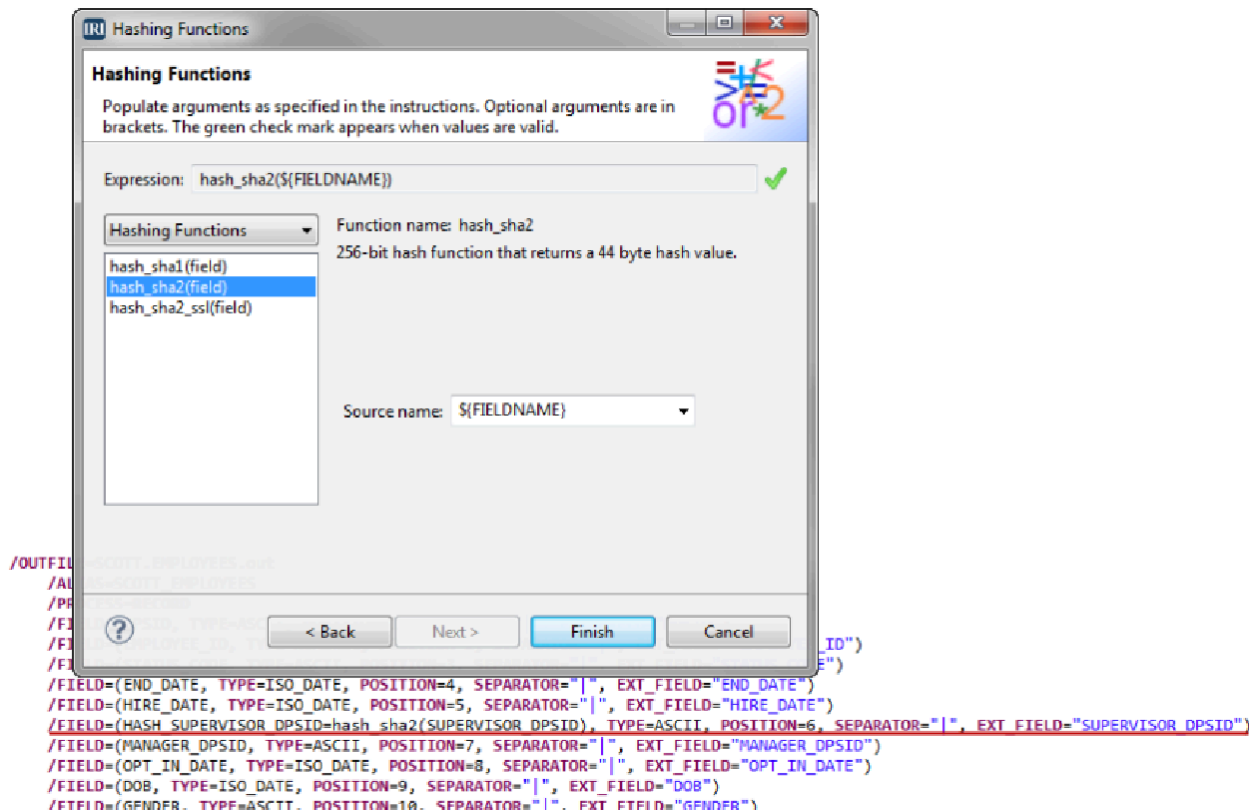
Hashing Functions

Hashing Functions

Populate arguments as specified in the instructions. Optional arguments are in brackets. The green check mark appears when values are valid.

Expression: hash_sha2(${FIELDNAME})

Hashing Functions

hash_sha1(field)
hash_sha2(field)
hash_sha2_ssl(field)

Function name: hash_sha2
256-bit hash function that returns a 44 byte hash value.

Source name: ${FIELDNAME}

?

< Back

Next >

Finish

Cancel

/OUTFIL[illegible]
/AL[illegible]
/PR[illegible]
/FI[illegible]
/FI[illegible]_ID")
/FI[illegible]")
/FIELD=(END_DATE, TYPE=ISO_DATE, POSITION=4, SEPARATOR="|", EXT_FIELD="END_DATE")
/FIELD=(HIRE_DATE, TYPE=ISO_DATE, POSITION=5, SEPARATOR="|", EXT_FIELD="HIRE_DATE")
/FIELD=(HASH_SUPERVISOR_DPSID=hash_sha2(SUPERVISOR_DPSID), TYPE=ASCII, POSITION=6, SEPARATOR="|", EXT_FIELD="SUPERVISOR_DPSID")
/FIELD=(MANAGER_DPSID, TYPE=ASCII, POSITION=7, SEPARATOR="|", EXT_FIELD="MANAGER_DPSID")
/FIELD=(OPT_IN_DATE, TYPE=ISO_DATE, POSITION=8, SEPARATOR="|", EXT_FIELD="OPT_IN_DATE")
/FIELD=(DOB, TYPE=ISO_DATE, POSITION=9, SEPARATOR="|", EXT_FIELD="DOB")
/FIELD=(GENDER, TYPE=ASCII, POSITION=10, SEPARATOR="|", EXT_FIELD="GENDER")